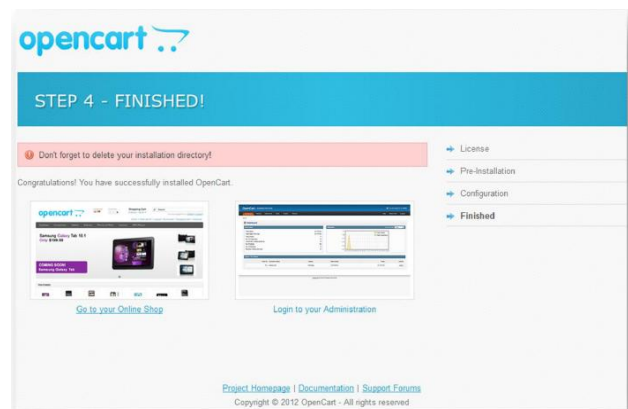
opencart

STEP 4 - FINISHED!

Don't forget to delete your installation directory!

Congratulations! You have successfully installed OpenCart.

Go to your Online Shop

Login to your Administration

License

Pre-Installation

Configuration

Finished

Project Homepage | Documentation | Support Forums

Copyright © 2012 OpenCart - All rights reserved